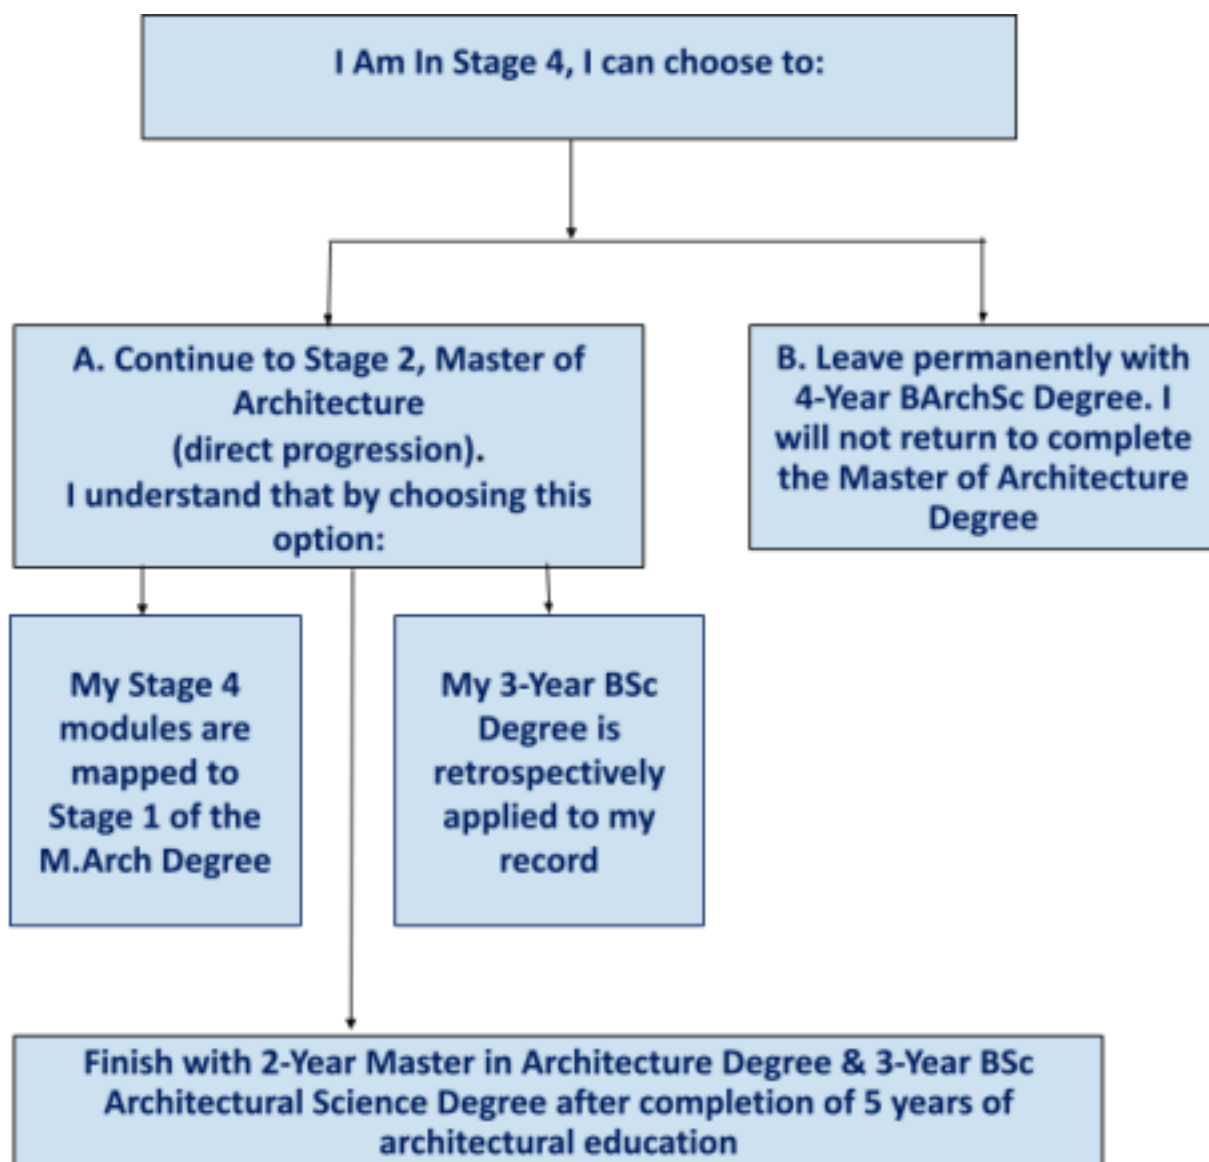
I Am In Stage 4, I can choose to:

A. Continue to Stage 2, Master of Architecture (direct progression).
I understand that by choosing this option:

B. Leave permanently with 4-Year BArchSc Degree. I will not return to complete the Master of Architecture Degree

My Stage 4 modules are mapped to Stage 1 of the M.Arch Degree

My 3-Year BSc Degree is retrospectively applied to my record

Finish with 2-Year Master in Architecture Degree & 3-Year BSc Architectural Science Degree after completion of 5 years of architectural education